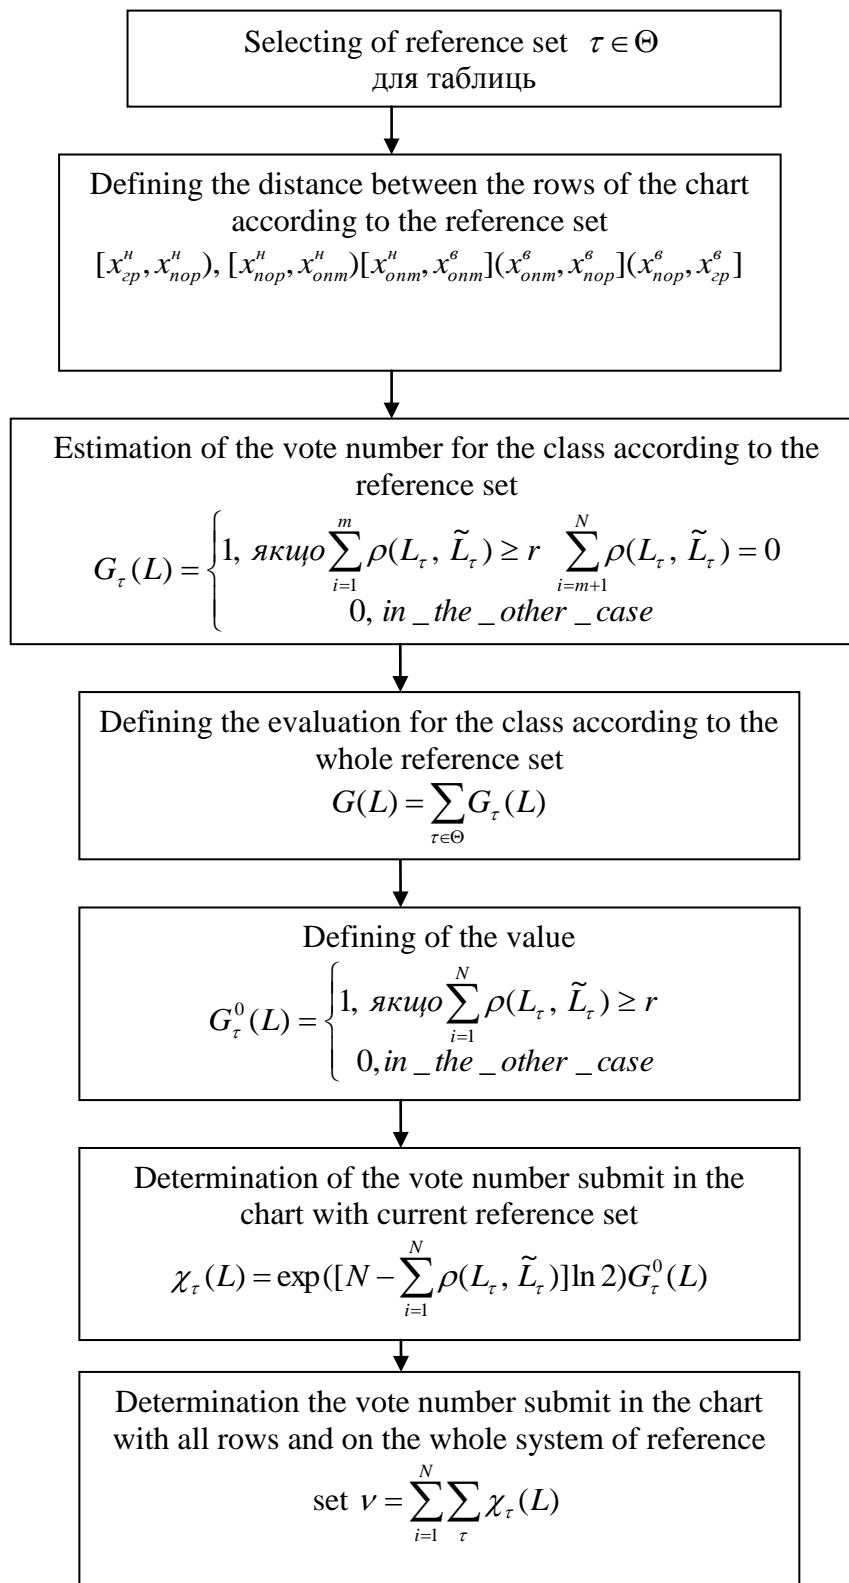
Selecting of reference set $\tau \in \Theta$ для таблиць

Defining the distance between the rows of the chart according to the reference set $[x^{н}_{ср}, x^{н}_{пор}), [x^{н}_{пор}, x^{н}_{опт})[x^{н}_{опт}, x^{в}_{опт}](x^{в}_{опт}, x^{в}_{пор}](x^{в}_{пор}, x^{в}_{ср}]$

Estimation of the vote number for the class according to the reference set
$G_{\tau}(L) = \begin{cases} 1, \text{ якщо} \sum_{i=1}^{m} \rho(L_{\tau}, \tilde{L}_{\tau}) \geq r \quad \sum_{i=m+1}^{N} \rho(L_{\tau}, \tilde{L}_{\tau}) = 0 \\ 0, in\_the\_other\_case \end{cases}$

Defining the evaluation for the class according to the whole reference set
$G(L) = \sum_{\tau \in \Theta} G_{\tau}(L)$

Defining of the value
$G^{0}_{\tau}(L) = \begin{cases} 1, \text{ якщо} \sum_{i=1}^{N} \rho(L_{\tau}, \tilde{L}_{\tau}) \geq r \\ 0, in\_the\_other\_case \end{cases}$

Determination of the vote number submit in the chart with current reference set
$\chi_{\tau}(L) = \exp([N - \sum_{i=1}^{N} \rho(L_{\tau}, \tilde{L}_{\tau})]\ln 2) G^{0}_{\tau}(L)$

Determination the vote number submit in the chart with all rows and on the whole system of reference set $\nu = \sum_{i=1}^{N} \sum_{\tau} \chi_{\tau}(L)$